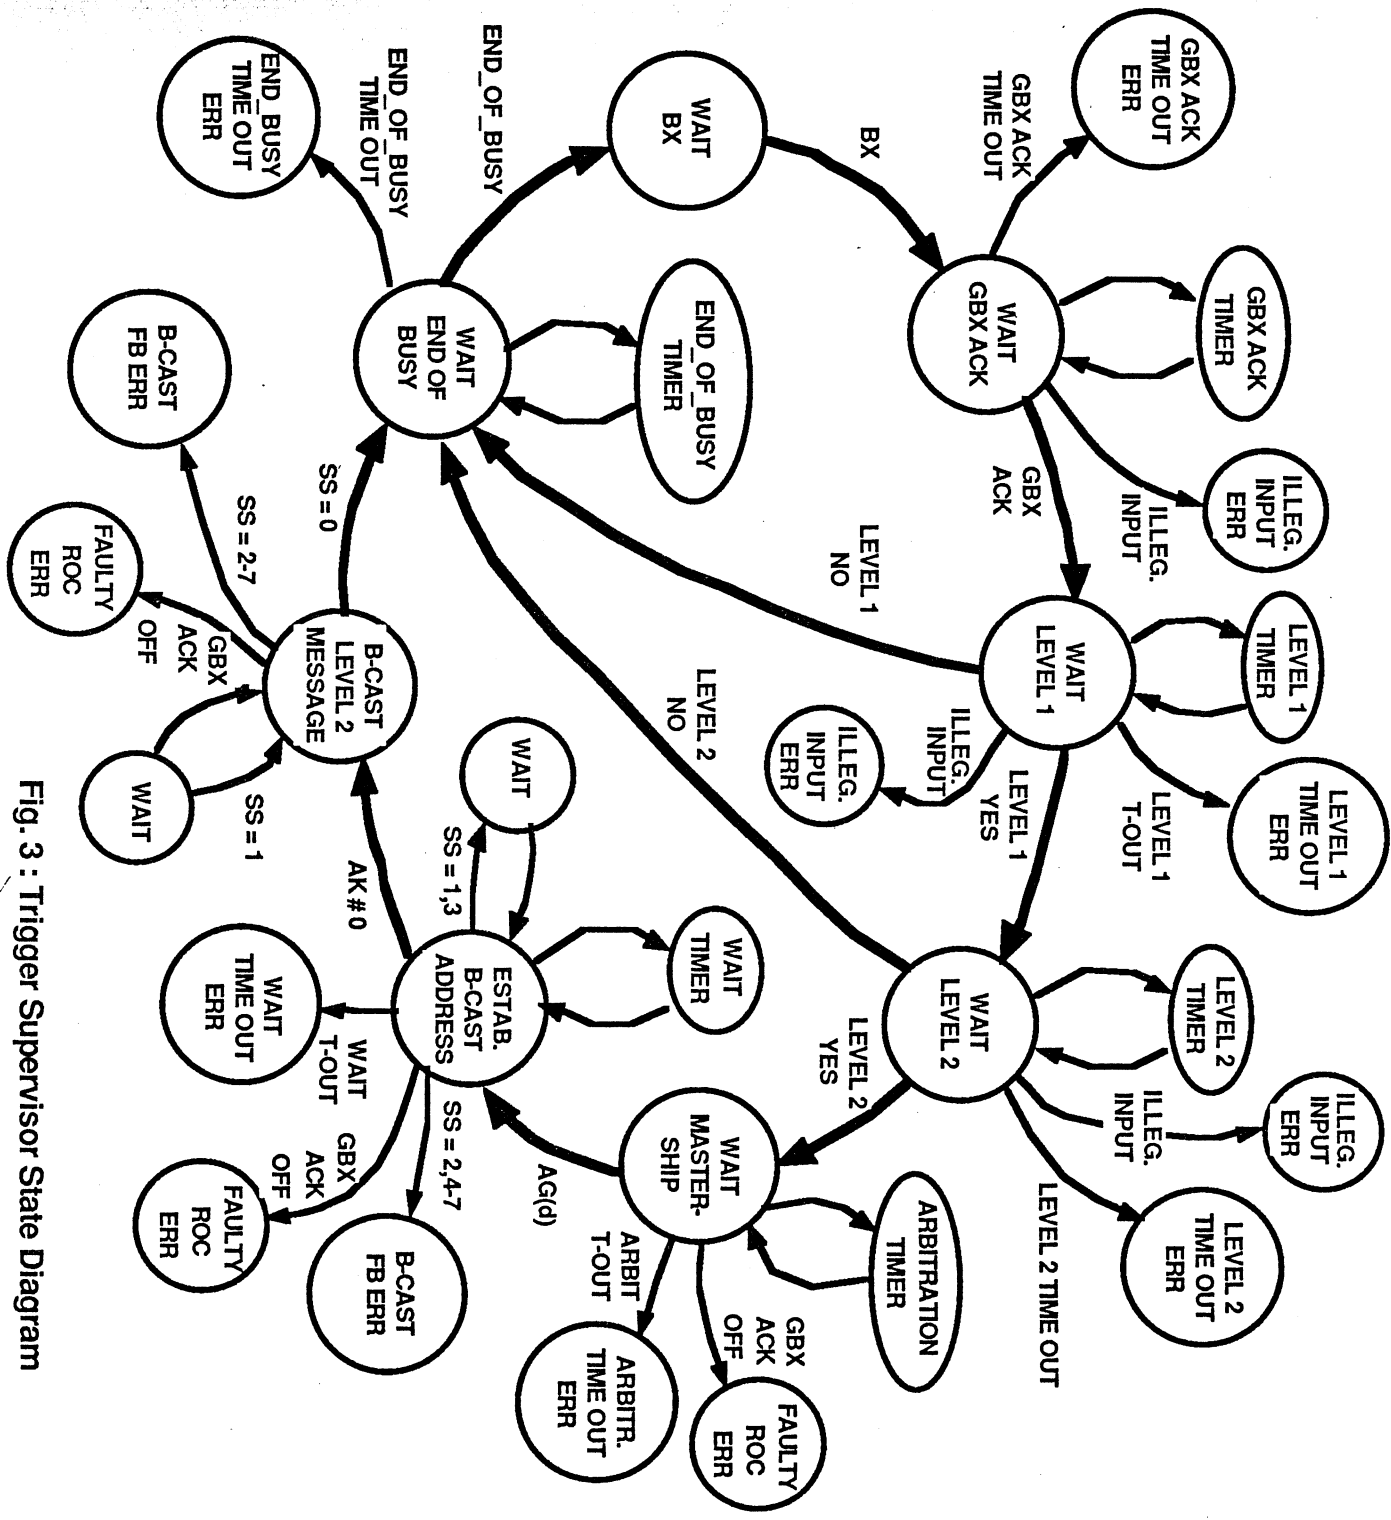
WAIT BX

BX

WAIT GBX ACK

GBX ACK TIME OUT

GBX ACK TIME OUT ERR

GBX ACK TIMER

ILLEG. INPUT

ILLEG. INPUT ERR

GBX ACK

WAIT LEVEL 1

LEVEL 1 TIMER

LEVEL 1 T-OUT

LEVEL 1 TIME OUT ERR

ILLEG. INPUT

ILLEG. INPUT ERR

LEVEL 1 YES

LEVEL 1 NO

WAIT LEVEL 2

LEVEL 2 TIMER

ILLEG. INPUT

ILLEG. INPUT ERR

LEVEL 2 TIME OUT

LEVEL 2 TIME OUT ERR

LEVEL 2 YES

LEVEL 2 NO

WAIT MASTER-SHIP

ARBITRATION TIMER

GBX ACK OFF

FAULTY ROC ERR

ARBIT T-OUT

ARBITR. TIME OUT ERR

AG(d)

ESTAB. B-CAST ADDRESS

WAIT TIMER

SS = 1,3

WAIT

SS = 2,4-7

B-CAST FB ERR

GBX ACK OFF

FAULTY ROC ERR

WAIT T-OUT

WAIT TIME OUT ERR

AK # 0

B-CAST LEVEL 2 MESSAGE

SS = 1

WAIT

GBX ACK OFF

FAULTY ROC ERR

SS = 2-7

B-CAST FB ERR

SS = 0

WAIT END OF BUSY

END_OF_BUSY TIMER

END_OF_BUSY TIME OUT

END_BUSY TIME OUT ERR

END_OF_BUSY

Fig. 3 : Trigger Supervisor State Diagram